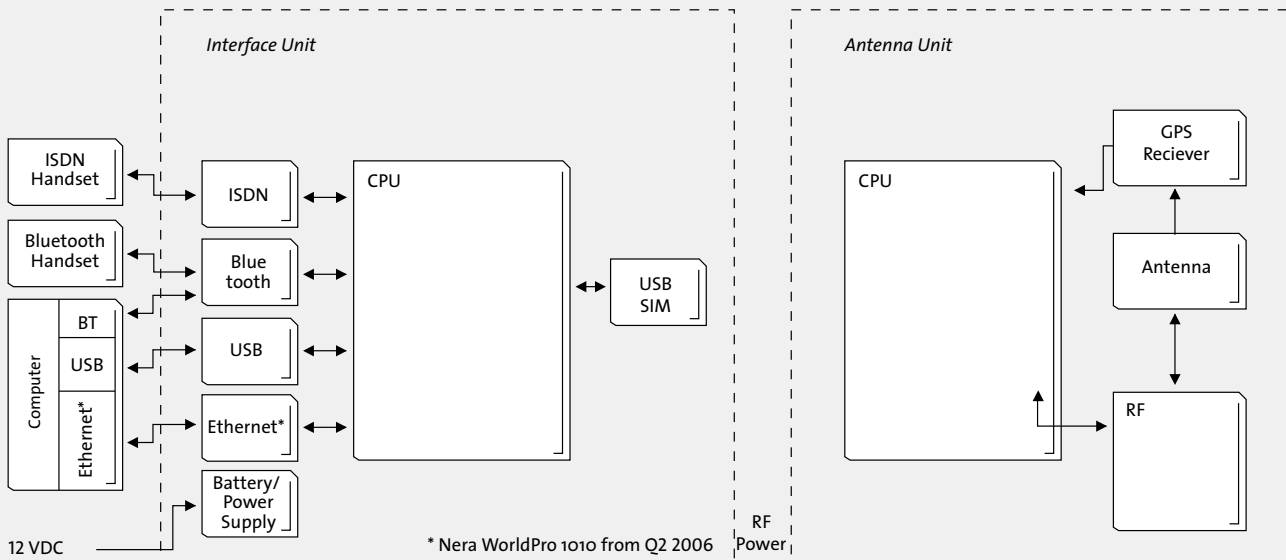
Interface Unit

Antenna Unit

ISDN Handset

Bluetooth Handset

Computer

BT

USB

Ethernet*

ISDN

Blue tooth

USB

Ethernet*

Battery/ Power Supply

CPU

USB SIM

12 VDC

* Nera WorldPro 1010 from Q2 2006

RF Power

CPU

GPS Reciever

Antenna

RF